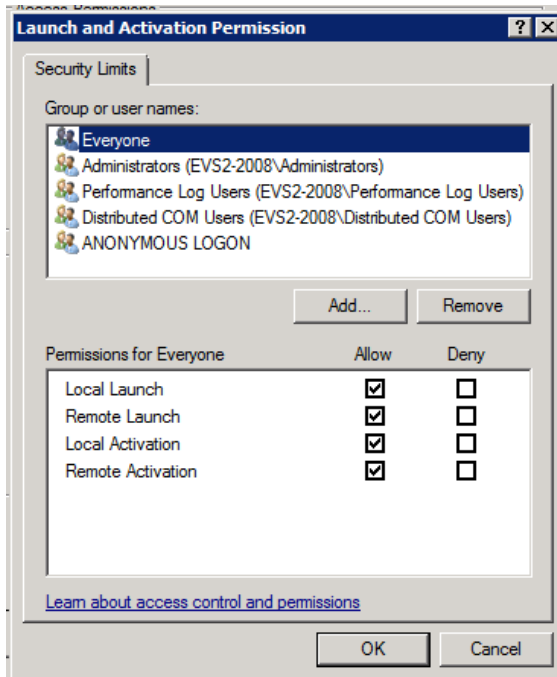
Access Permissions

Launch and Activation Permission

? X

Security Limits

Group or user names:

Everyone
Administrators (EVS2-2008\Administrators)
Performance Log Users (EVS2-2008\Performance Log Users)
Distributed COM Users (EVS2-2008\Distributed COM Users)
ANONYMOUS LOGON

Add...
Remove

| Permissions for Everyone | Allow | Deny |
|---|---|---|
| Local Launch | ☑ | ☐ |
| Remote Launch | ☑ | ☐ |
| Local Activation | ☑ | ☐ |
| Remote Activation | ☑ | ☐ |

Learn about access control and permissions

OK
Cancel